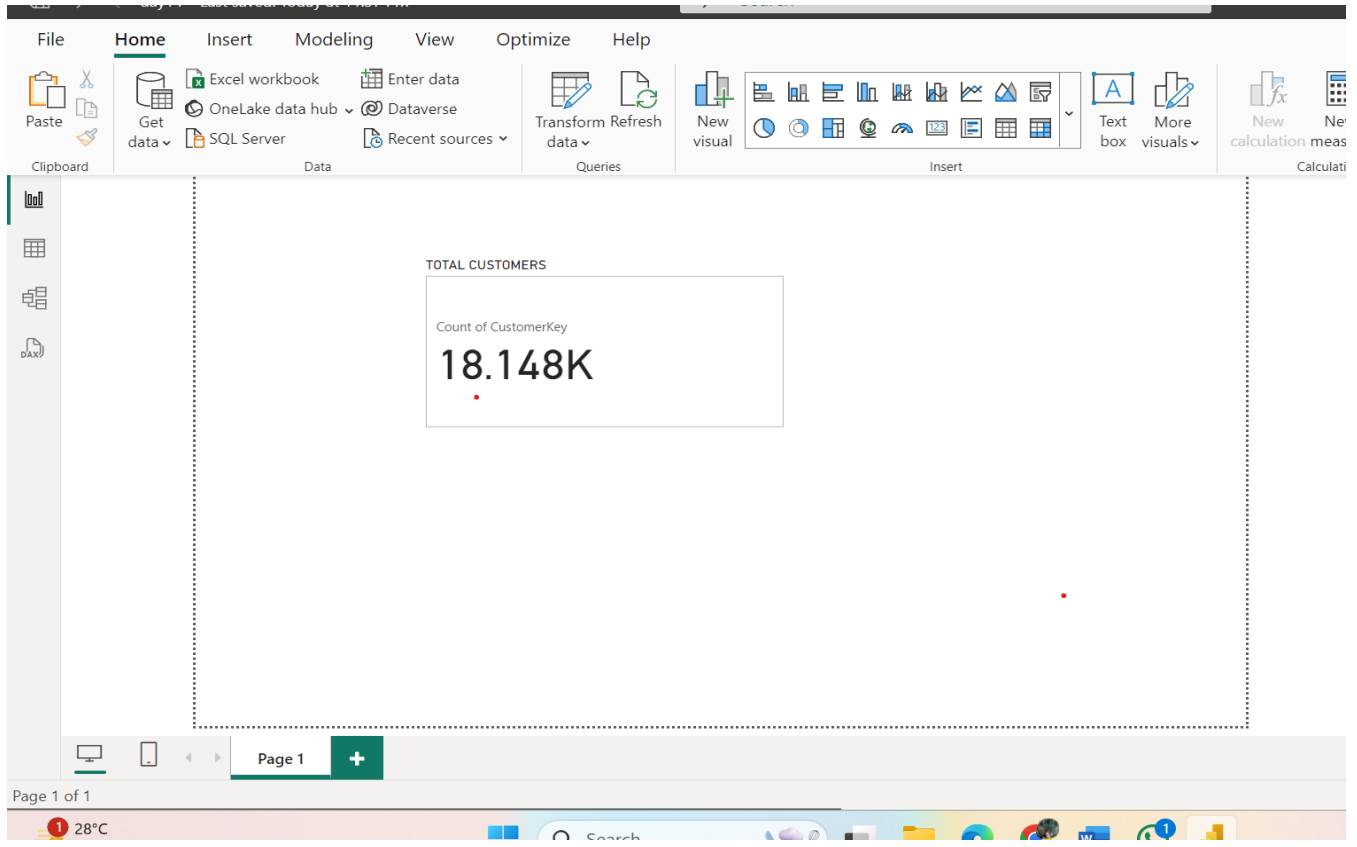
File Home Insert Modeling View Optimize Help

Paste
Clipboard

Get data
Excel workbook
OneLake data hub
SQL Server
Enter data
Dataverse
Recent sources
Data

Transform data
Refresh
Queries

New visual
Text box
More visuals
Insert

New calculation
New meas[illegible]
Calculati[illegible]

TOTAL CUSTOMERS
Count of CustomerKey
18.148K

Page 1
+

Page 1 of 1

1 28°C
Search
1